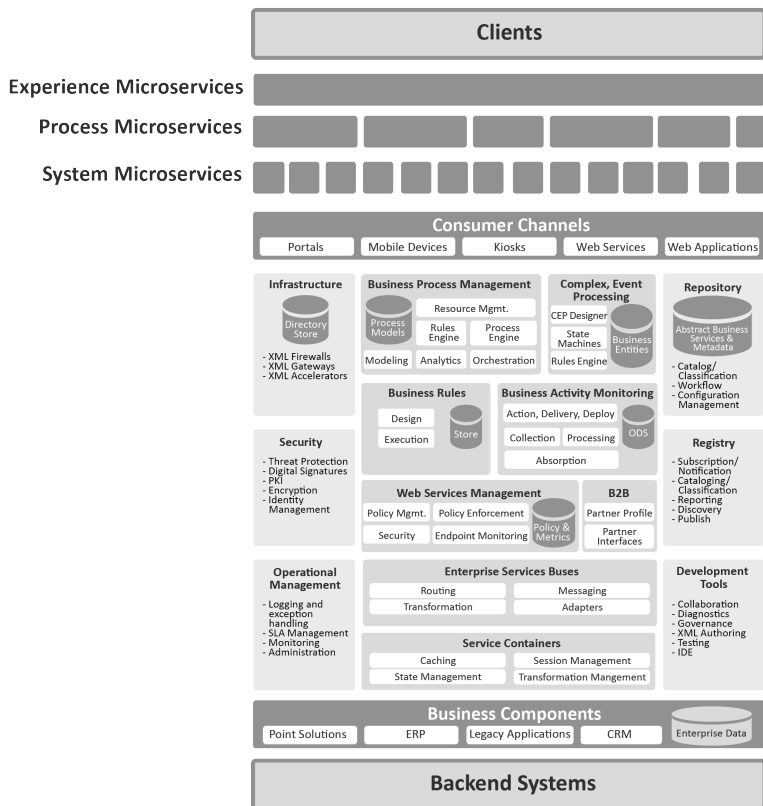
Clients

Experience Microservices

Process Microservices

System Microservices

Consumer Channels

Portals | Mobile Devices | Kiosks | Web Services | Web Applications

Infrastructure

Directory Store

- XML Firewalls
- XML Gateways
- XML Accelerators

Business Process Management

Process Models

Resource Mgmt.

Rules Engine

Process Engine

Modeling | Analytics | Orchestration

Complex, Event Processing

CEP Designer

State Machines

Rules Engine

Business Entities

Repository

Abstract Business Services & Metadata

- Catalog/ Classification
- Workflow
- Configuration Management

Business Rules

Design

Execution

Store

Business Activity Monitoring

Action, Delivery, Deploy

Collection | Processing

ODS

Absorption

Security

- Threat Protection
- Digital Signatures
- PKI
- Encryption
- Identity Management

Registry

- Subscription/ Notification
- Cataloging/ Classification
- Reporting
- Discovery
- Publish

Web Services Management

Policy Mgmt. | Policy Enforcement

Security | Endpoint Monitoring

Policy & Metrics

B2B

Partner Profile

Partner Interfaces

Operational Management

- Logging and exception handling
- SLA Management
- Monitoring
- Administration

Enterprise Services Buses

Routing | Messaging

Transformation | Adapters

Service Containers

Caching | Session Management

State Management | Transformation Mangement

Development Tools

- Collaboration
- Diagnostics
- Governance
- XML Authoring
- Testing
- IDE

Business Components

Point Solutions | ERP | Legacy Applications | CRM

Enterprise Data

Backend Systems